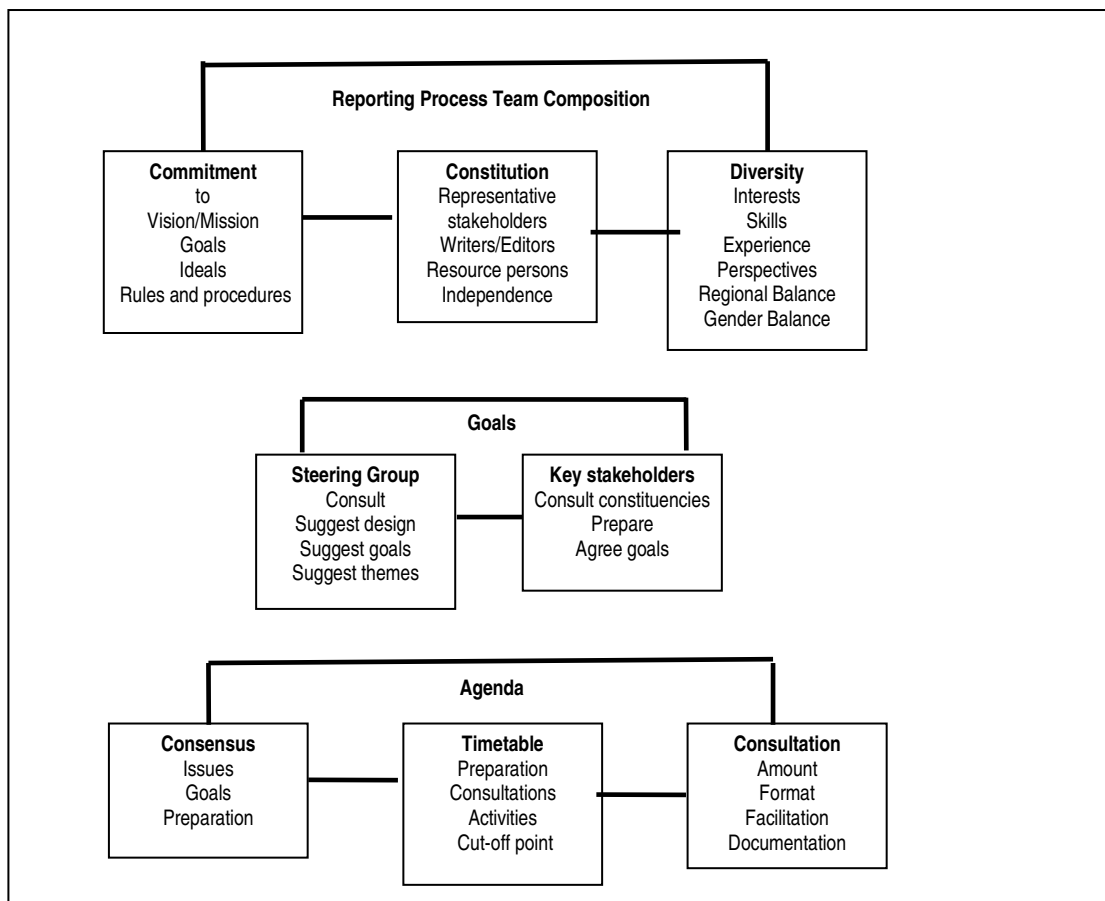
Reporting Process Team Composition

Commitment
to
Vision/Mission
Goals
Ideals
Rules and procedures

Constitution
Representative stakeholders
Writers/Editors
Resource persons
Independence

Diversity
Interests
Skills
Experience
Perspectives
Regional Balance
Gender Balance

Goals

Steering Group
Consult
Suggest design
Suggest goals
Suggest themes

Key stakeholders
Consult constituencies
Prepare
Agree goals

Agenda

Consensus
Issues
Goals
Preparation

Timetable
Preparation
Consultations
Activities
Cut-off point

Consultation
Amount
Format
Facilitation
Documentation